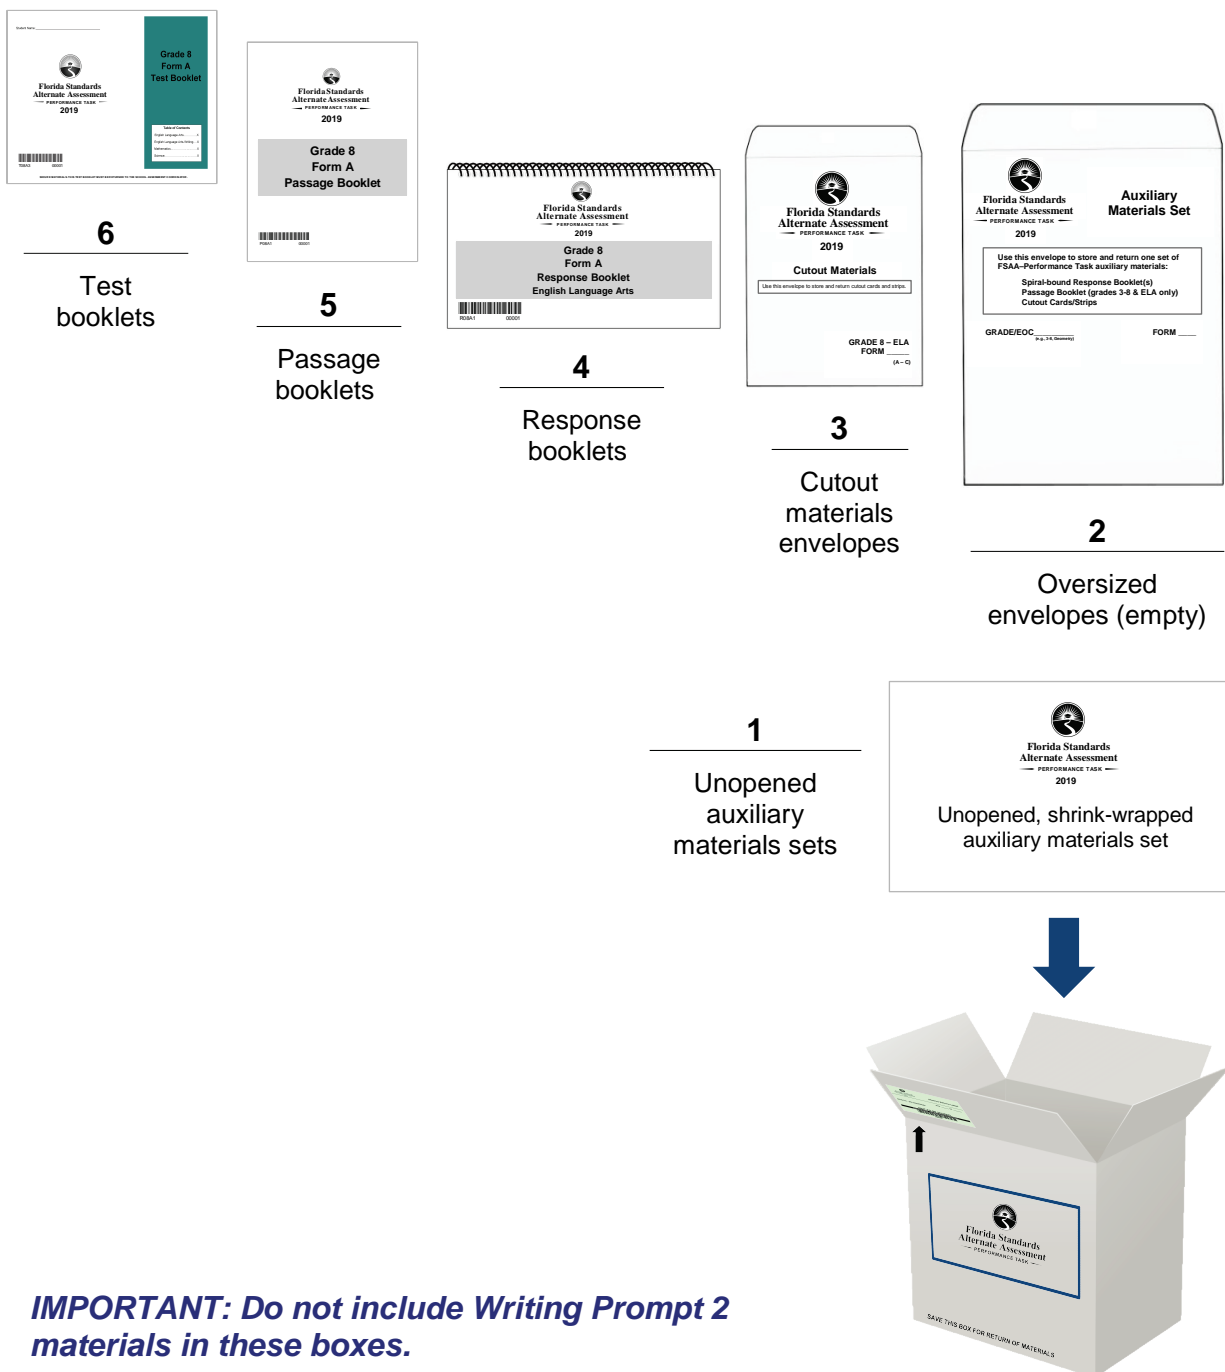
Student Name ___________________

Florida Standards Alternate Assessment
PERFORMANCE TASK
2019

Grade 8
Form A
Test Booklet

Table of Contents
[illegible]

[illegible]

6

Test booklets

Florida Standards Alternate Assessment
PERFORMANCE TASK
2019

Grade 8
Form A
Passage Booklet

5

Passage booklets

Florida Standards Alternate Assessment
PERFORMANCE TASK
2019

Grade 8
Form A
Response Booklet
English Language Arts

4

Response booklets

Florida Standards Alternate Assessment
PERFORMANCE TASK
2019

Cutout Materials

Use this envelope to store and return cutout cards and strips.

GRADE 8 – ELA
FORM ____
(A – C)

3

Cutout materials envelopes

Florida Standards Alternate Assessment
PERFORMANCE TASK
2019

Auxiliary Materials Set

Use this envelope to store and return one set of FSAA–Performance Task auxiliary materials:
Spiral-bound Response Booklet(s)
Passage Booklet (grades 3-8 & ELA only)
Cutout Cards/Strips

GRADE/EOC____
(e.g., 3-8, Geometry)

FORM ____

2

Oversized envelopes (empty)

1

Unopened auxiliary materials sets

Florida Standards Alternate Assessment
PERFORMANCE TASK
2019

Unopened, shrink-wrapped auxiliary materials set

Florida Standards Alternate Assessment
PERFORMANCE TASK

SAVE THIS BOX FOR RETURN OF MATERIALS

IMPORTANT: Do not include Writing Prompt 2 materials in these boxes.